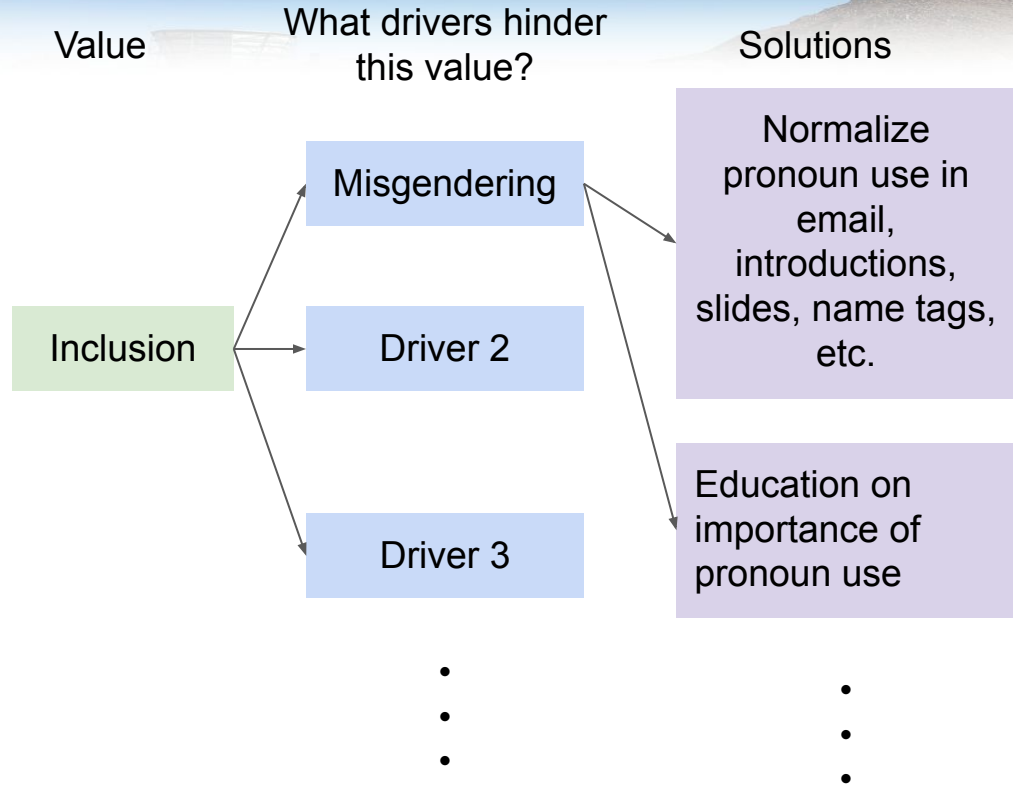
Value

What drivers hinder this value?

Solutions

Inclusion

Misgendering

Driver 2

Driver 3

•
•
•

Normalize pronoun use in email, introductions, slides, name tags, etc.

Education on importance of pronoun use

•
•
•